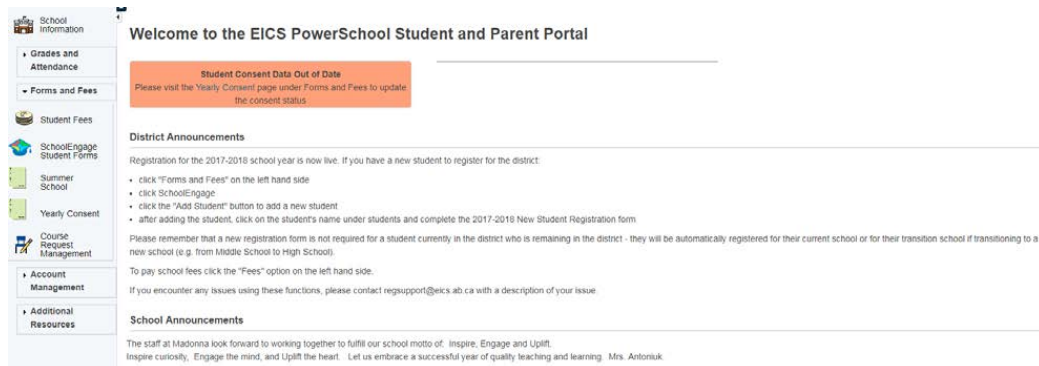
School Information

Grades and Attendance

Forms and Fees

Student Fees

SchoolEngage Student Forms

Summer School

Yearly Consent

Course Request Management

Account Management

Additional Resources

Welcome to the EICS PowerSchool Student and Parent Portal

Student Consent Data Out of Date
Please visit the Yearly Consent page under Forms and Fees to update the consent status

District Announcements

Registration for the 2017-2018 school year is now live. If you have a new student to register for the district:

- click "Forms and Fees" on the left hand side
- click SchoolEngage
- click the "Add Student" button to add a new student
- after adding the student, click on the student's name under students and complete the 2017-2018 New Student Registration form

Please remember that a new registration form is not required for a student currently in the district who is remaining in the district - they will be automatically registered for their current school or for their transition school if transitioning to a new school (e.g. from Middle School to High School).

To pay school fees click the "Fees" option on the left hand side.

If you encounter any issues using these functions, please contact regsupport@eics.ab.ca with a description of your issue.

School Announcements

The staff at Madonna look forward to working together to fulfill our school motto of: Inspire, Engage and Uplift.
Inspire curiosity, Engage the mind, and Uplift the heart. Let us embrace a successful year of quality teaching and learning. Mrs. Antoniuk